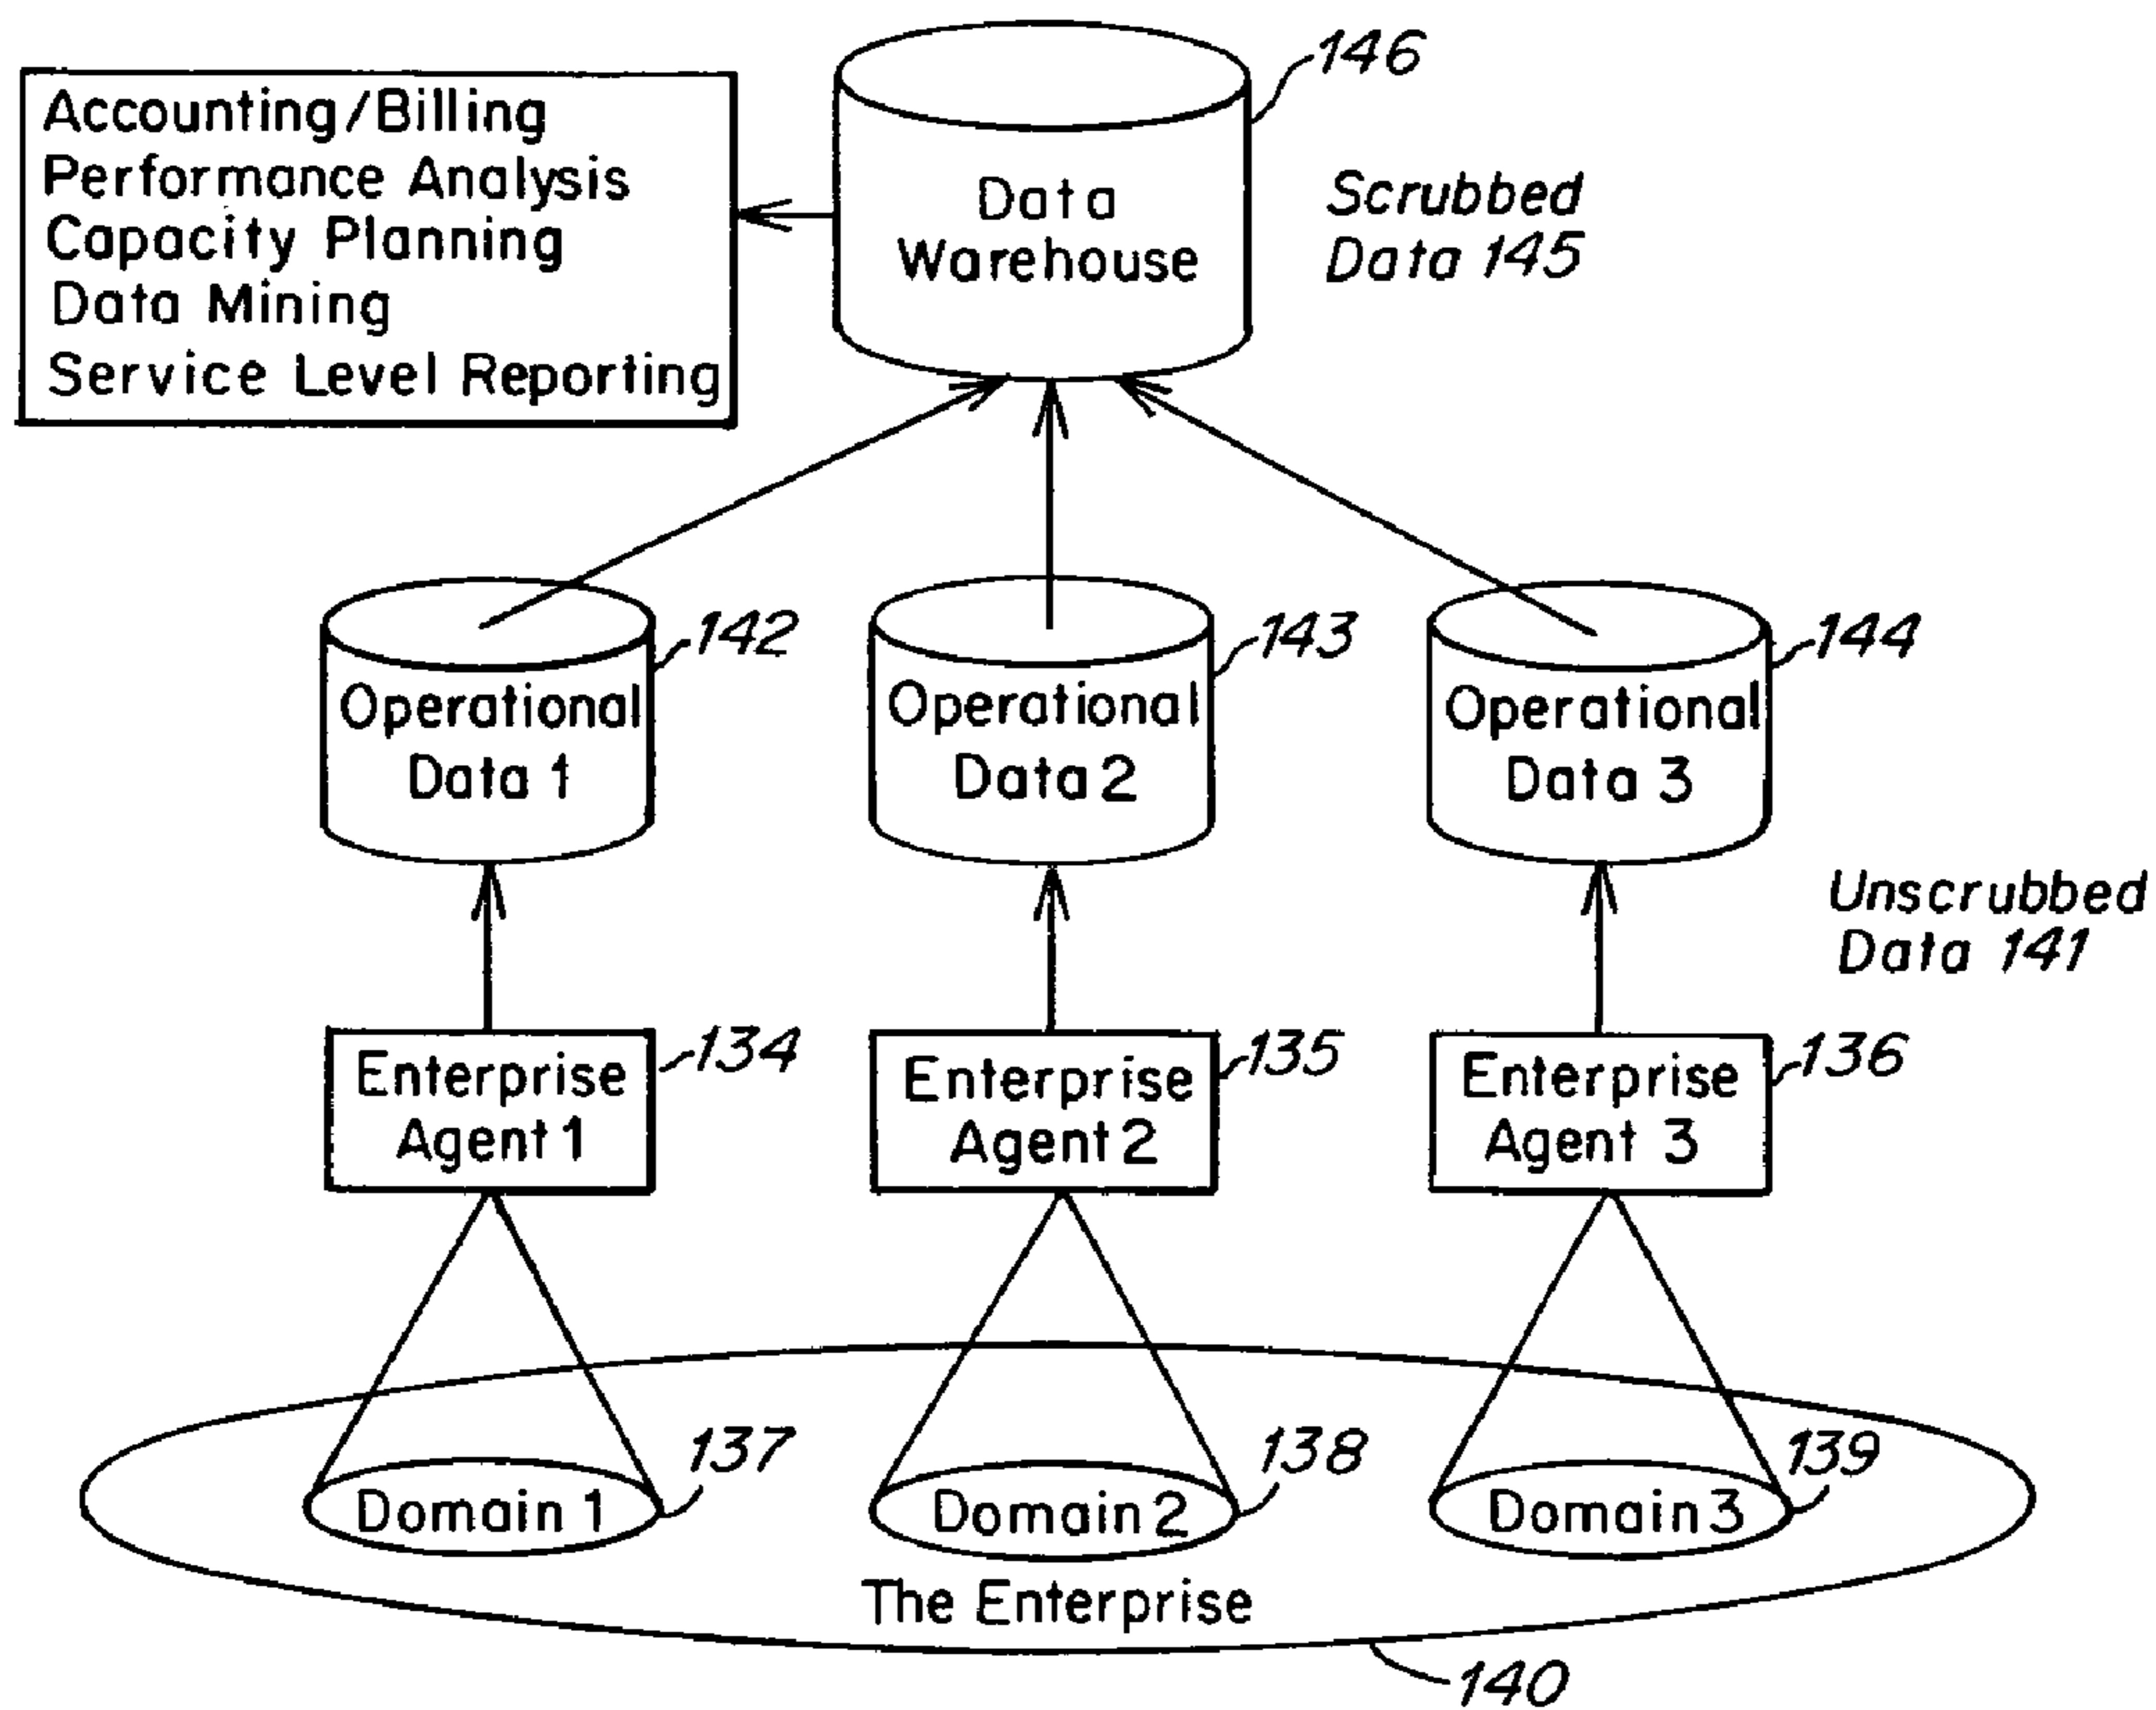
Accounting/Billing
Performance Analysis
Capacity Planning
Data Mining
Service Level Reporting

Data Warehouse
146

Scrubbed Data 145

Operational Data 1
142

Operational Data 2
143

Operational Data 3
144

Unscrubbed Data 141

Enterprise Agent 1
134

Enterprise Agent 2
135

Enterprise Agent 3
136

137
Domain 1

138
Domain 2

139
Domain 3

The Enterprise
140